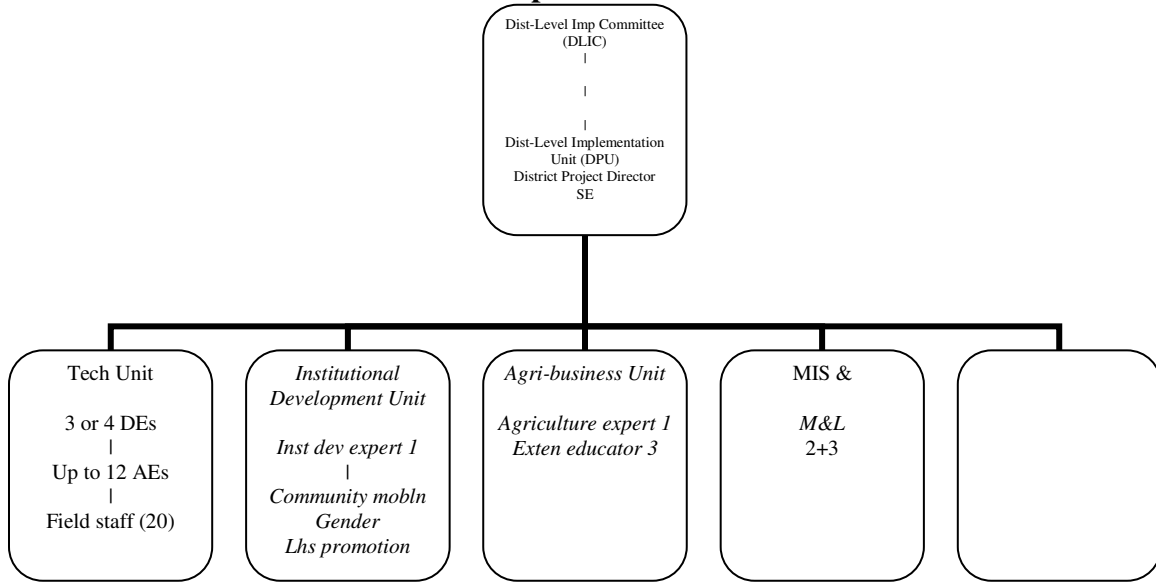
Dist-Level Imp Committee (DLIC)
|
|
|
Dist-Level Implementation Unit (DPU)
District Project Director
SE

Tech Unit

3 or 4 DEs
|
Up to 12 AEs
|
Field staff (20)

*Institutional Development Unit*

*Inst dev expert 1*
|
*Community mobln*
*Gender*
*Lhs promotion*

*Agri-business Unit*

*Agriculture expert 1*
*Exten educator 3*

MIS &

*M&L*
2+3